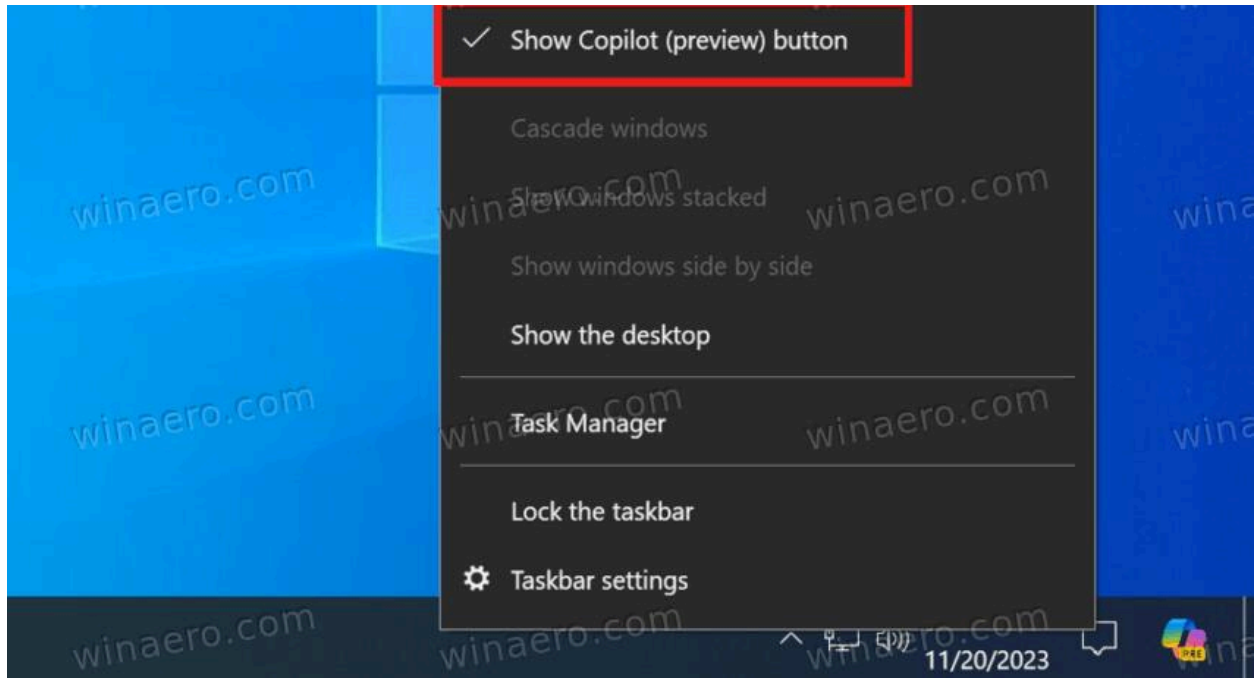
✓ Show Copilot (preview) button

Cascade windows

Show windows stacked

Show windows side by side

Show the desktop

Task Manager

Lock the taskbar

Taskbar settings

winaero.com winaero.com winaero.com wina winaero.com winaero.com winaero.com wina winaero.com winaero.com winaero.com wina

11/20/2023

PRE